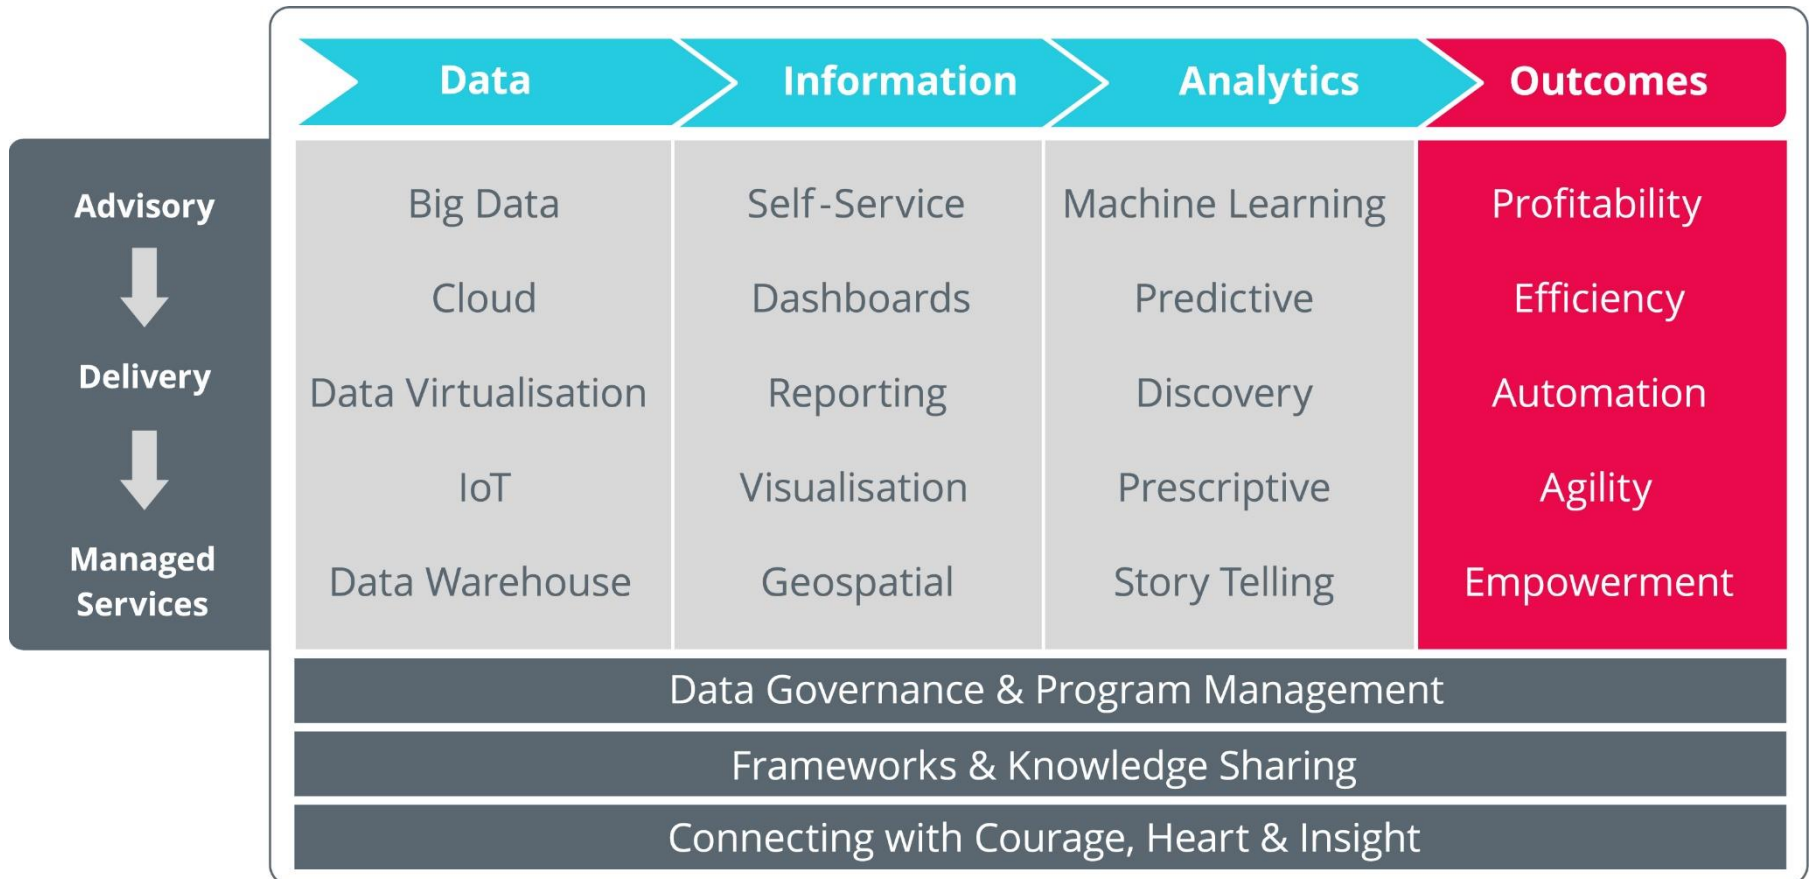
Advisory

Delivery

Managed Services

| Data | Information | Analytics | Outcomes |
|---|---|---|---|
| Big Data | Self-Service | Machine Learning | Profitability |
| Cloud | Dashboards | Predictive | Efficiency |
| Data Virtualisation | Reporting | Discovery | Automation |
| IoT | Visualisation | Prescriptive | Agility |
| Data Warehouse | Geospatial | Story Telling | Empowerment |

Data Governance & Program Management

Frameworks & Knowledge Sharing

Connecting with Courage, Heart & Insight